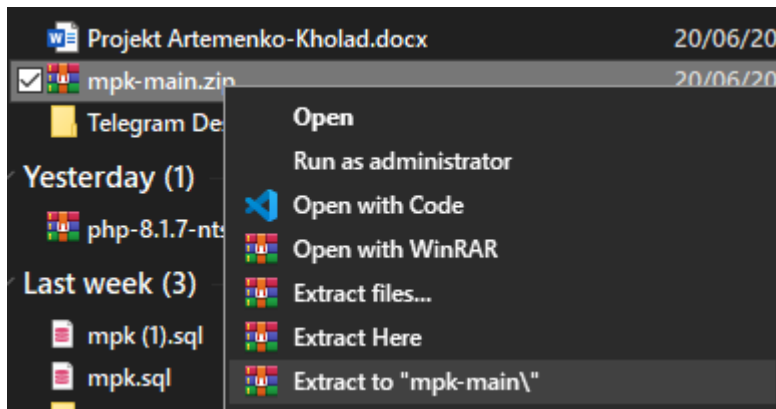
Projekt Artemenko-Kholad.docx 20/06/20
mpk-main.zip 20/06/20
Telegram De
Yesterday (1)
php-8.1.7-nts
Last week (3)
mpk (1).sql
mpk.sql

Open
Run as administrator
Open with Code
Open with WinRAR
Extract files...
Extract Here
Extract to "mpk-main\"